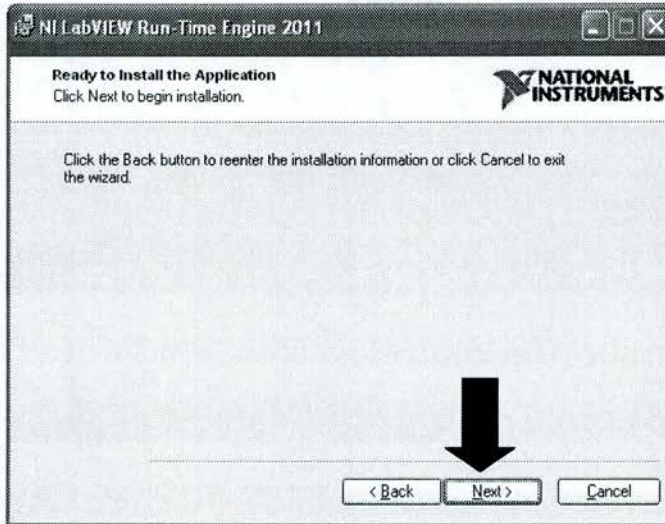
NI LabVIEW Run-Time Engine 2011

Ready to Install the Application
Click Next to begin installation.

NATIONAL INSTRUMENTS

Click the Back button to reenter the installation information or click Cancel to exit the wizard.

< Back
Next >
Cancel